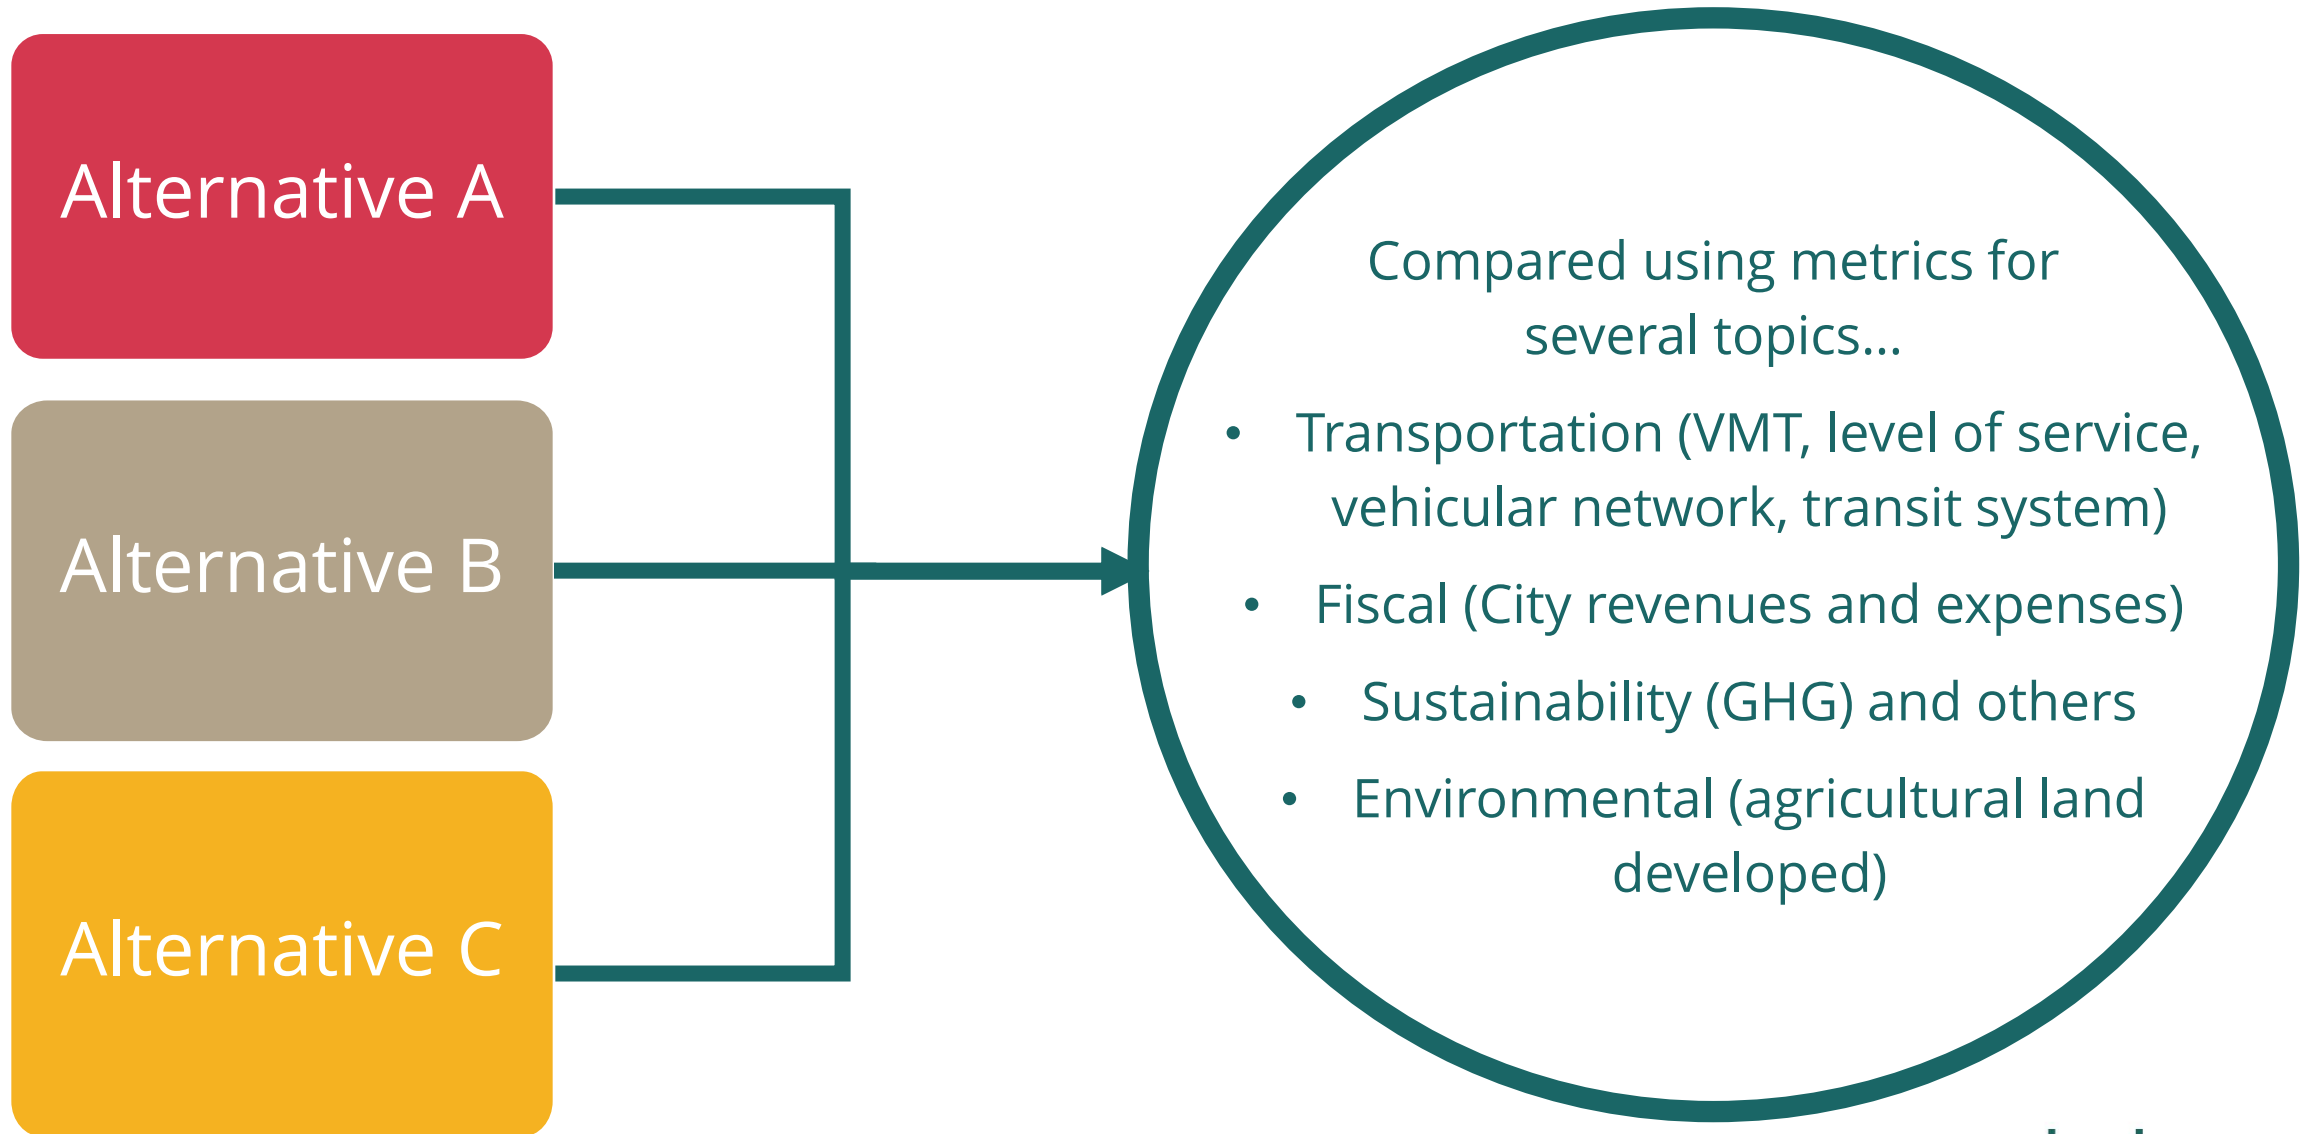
Alternative A

Alternative B

Alternative C

Compared using metrics for several topics...

- Transportation (VMT, level of service, vehicular network, transit system)
- Fiscal (City revenues and expenses)
- Sustainability (GHG) and others
- Environmental (agricultural land developed)